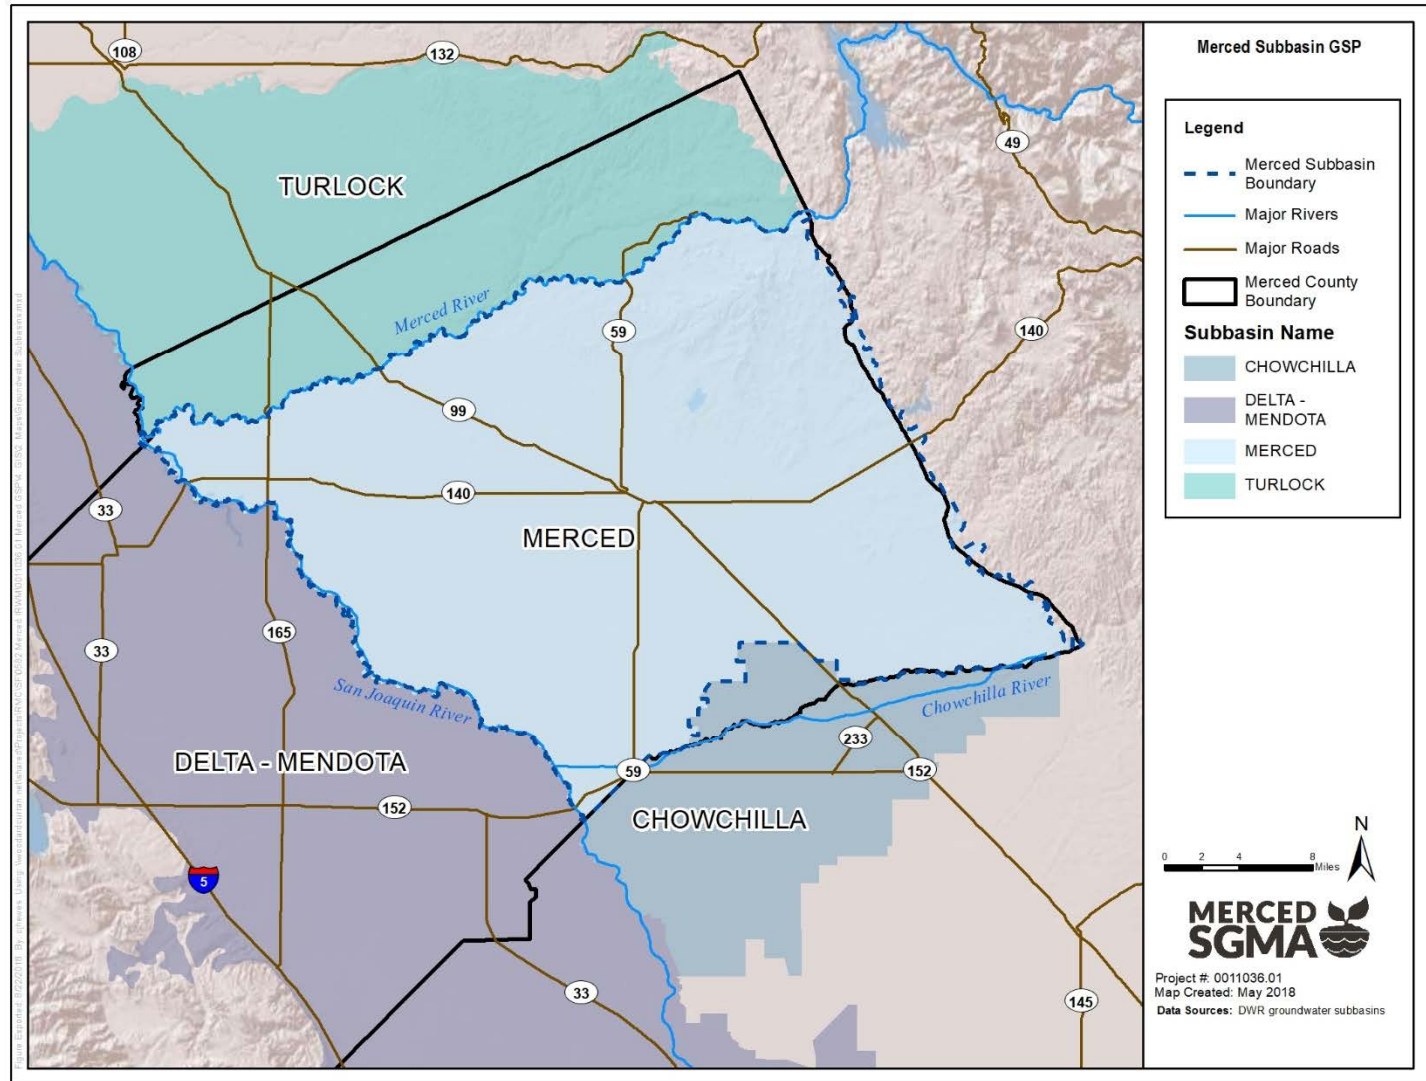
108
132
TURLOCK
49
Merced River
59
140
99
140
33
MERCED
165
33
San Joaquin River
Chowchilla River
233
DELTA - MENDOTA
59
152
152
CHOWCHILLA
5
33
145

Merced Subbasin GSP

Legend
Merced Subbasin Boundary
Major Rivers
Major Roads
Merced County Boundary
Subbasin Name
CHOWCHILLA
DELTA - MENDOTA
MERCED
TURLOCK

N
0 2 4 8 Miles

MERCED SGMA

Project #: 0011036.01
Map Created: May 2018
Data Sources: DWR groundwater subbasins

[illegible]